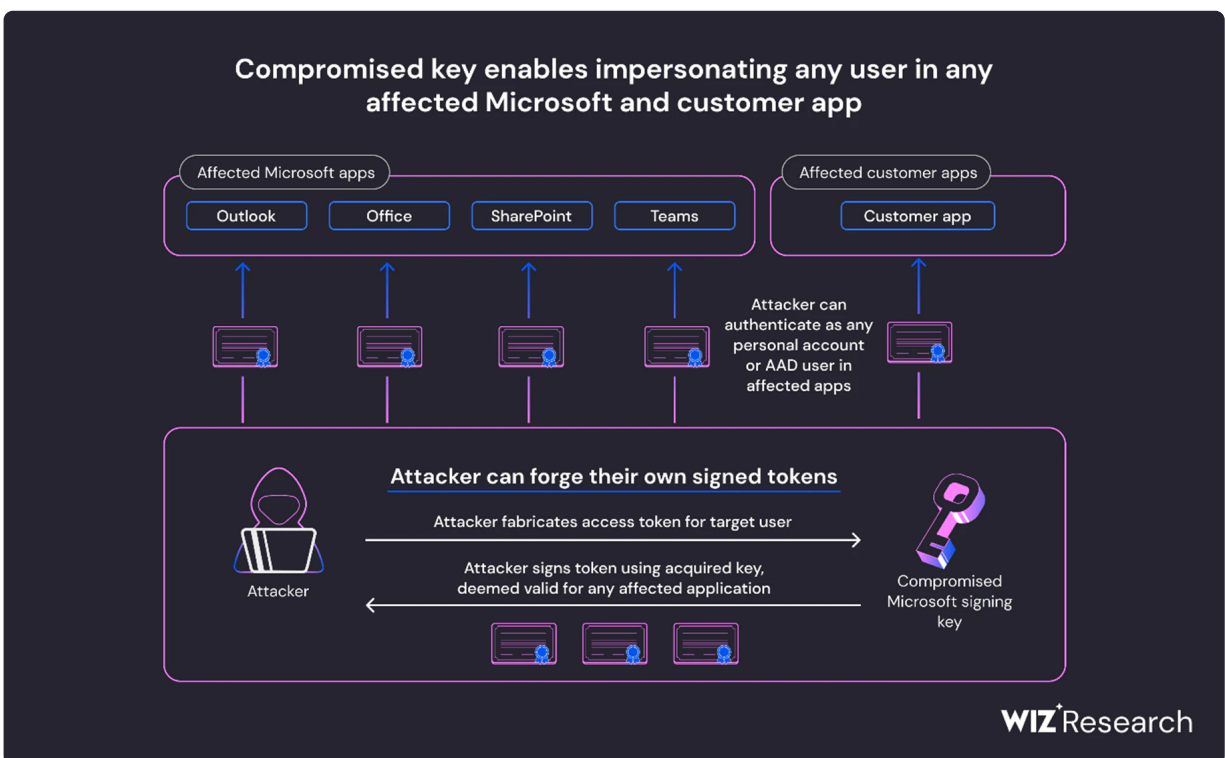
Compromised key enables impersonating any user in any affected Microsoft and customer app

Affected Microsoft apps

Outlook

Office

SharePoint

Teams

Affected customer apps

Customer app

Attacker can authenticate as any personal account or AAD user in affected apps

Attacker can forge their own signed tokens

Attacker fabricates access token for target user

Attacker signs token using acquired key, deemed valid for any affected application

Attacker

Compromised Microsoft signing key

WIZ Research